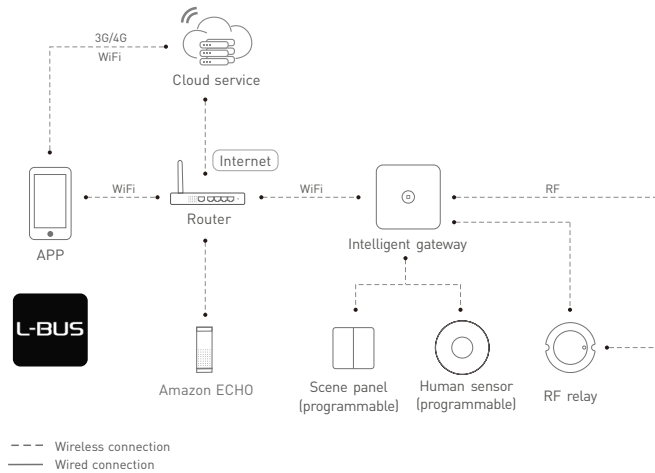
3G/4G
WiFi

Cloud service

Internet

WiFi

WiFi

RF

APP

Router

Intelligent gateway

L-BUS

Amazon ECHO

Scene panel
(programmable)

Human sensor
(programmable)

RF relay

Wireless connection
Wired connection